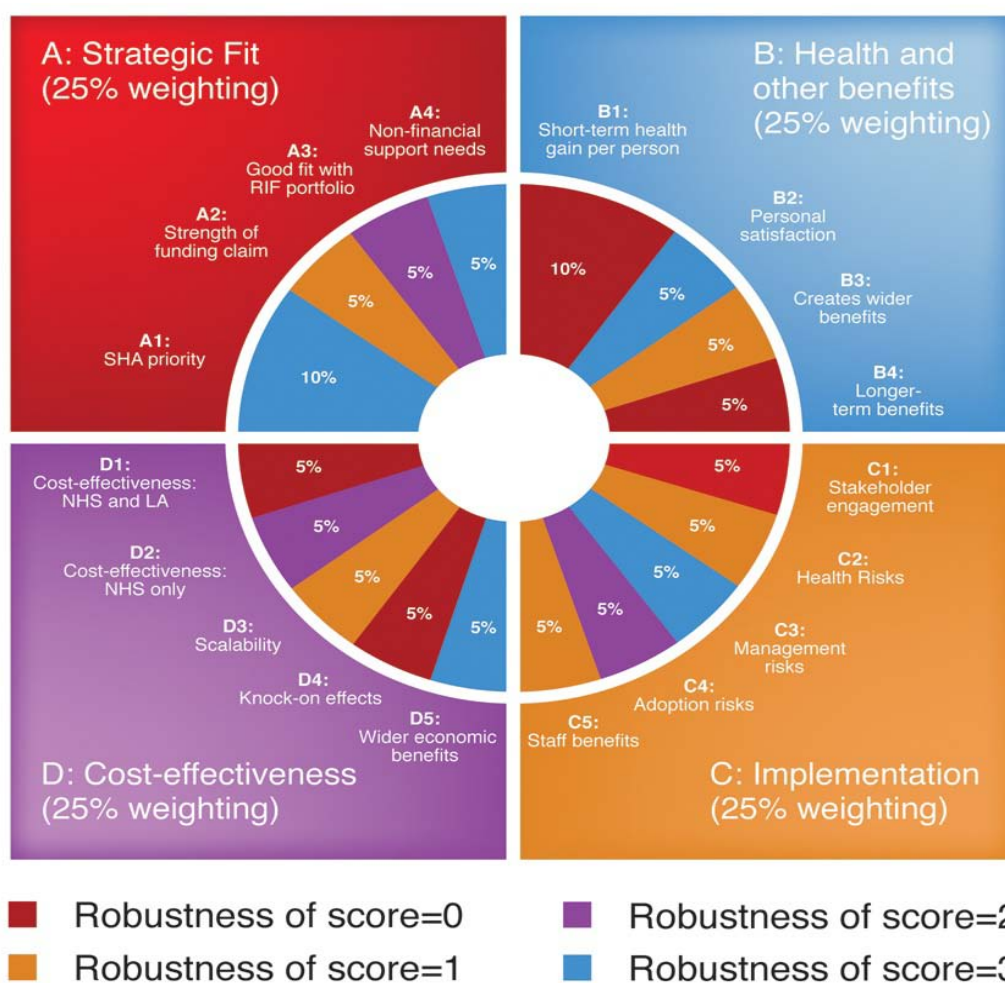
A: Strategic Fit
(25% weighting)

A4:
Non-financial support needs

A3:
Good fit with RIF portfolio

A2:
Strength of funding claim

A1:
SHA priority

10%
5%
5%
5%

B: Health and other benefits
(25% weighting)

B1:
Short-term health gain per person

B2:
Personal satisfaction

B3:
Creates wider benefits

B4:
Longer-term benefits

10%
5%
5%
5%

D1:
Cost-effectiveness: NHS and LA

D2:
Cost-effectiveness: NHS only

D3:
Scalability

D4:
Knock-on effects

D5:
Wider economic benefits

5%
5%
5%
5%
5%

D: Cost-effectiveness
(25% weighting)

C1:
Stakeholder engagement

C2:
Health Risks

C3:
Management risks

C4:
Adoption risks

C5:
Staff benefits

5%
5%
5%
5%
5%

C: Implementation
(25% weighting)

Robustness of score=0
Robustness of score=1
Robustness of score=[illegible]
Robustness of score=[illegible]